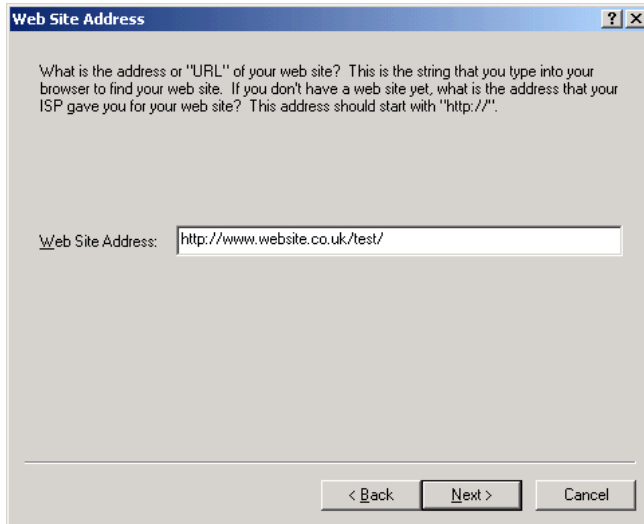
Web Site Address

?

What is the address or "URL" of your web site? This is the string that you type into your browser to find your web site. If you don't have a web site yet, what is the address that your ISP gave you for your web site? This address should start with "http://".

Web Site Address: http://www.website.co.uk/test/

< Back Next > Cancel